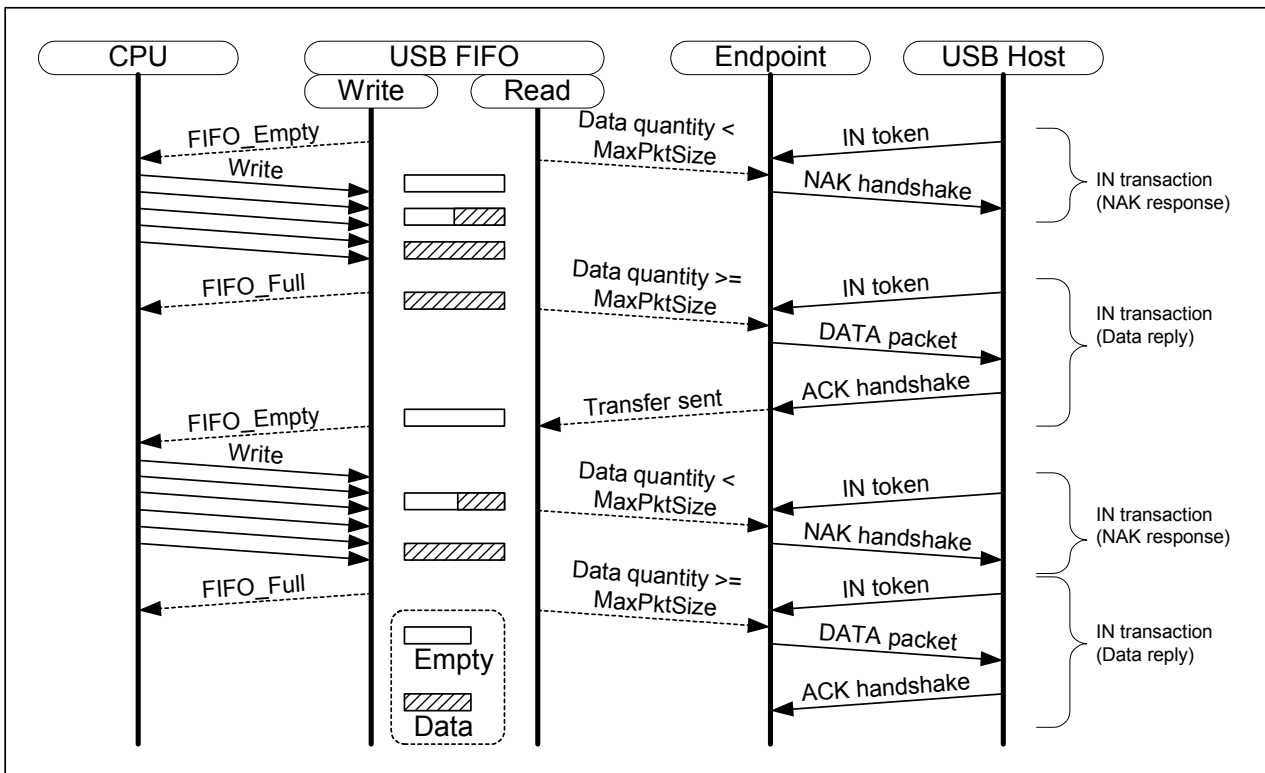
CPU

USB FIFO

Write

Read

Endpoint

USB Host

FIFO_Empty

Write

Data quantity < MaxPktSize

IN token

NAK handshake

IN transaction (NAK response)

FIFO_Full

Data quantity >= MaxPktSize

IN token

DATA packet

ACK handshake

IN transaction (Data reply)

Transfer sent

FIFO_Empty

Write

Data quantity < MaxPktSize

IN token

NAK handshake

IN transaction (NAK response)

FIFO_Full

Data quantity >= MaxPktSize

IN token

DATA packet

ACK handshake

IN transaction (Data reply)

Empty

Data